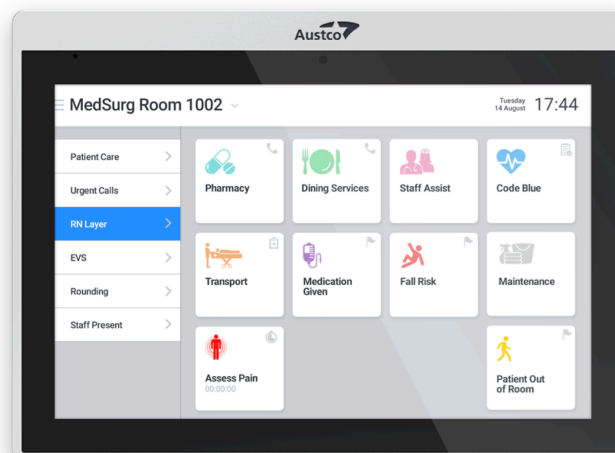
Austco

MedSurg Room 1002

Tuesday
14 August
17:44

Patient Care
Urgent Calls
RN Layer
EVS
Rounding
Staff Present

Pharmacy
Dining Services
Staff Assist
Code Blue
Transport
Medication Given
Fall Risk
Maintenance
Assess Pain
00:00:00
Patient Out of Room